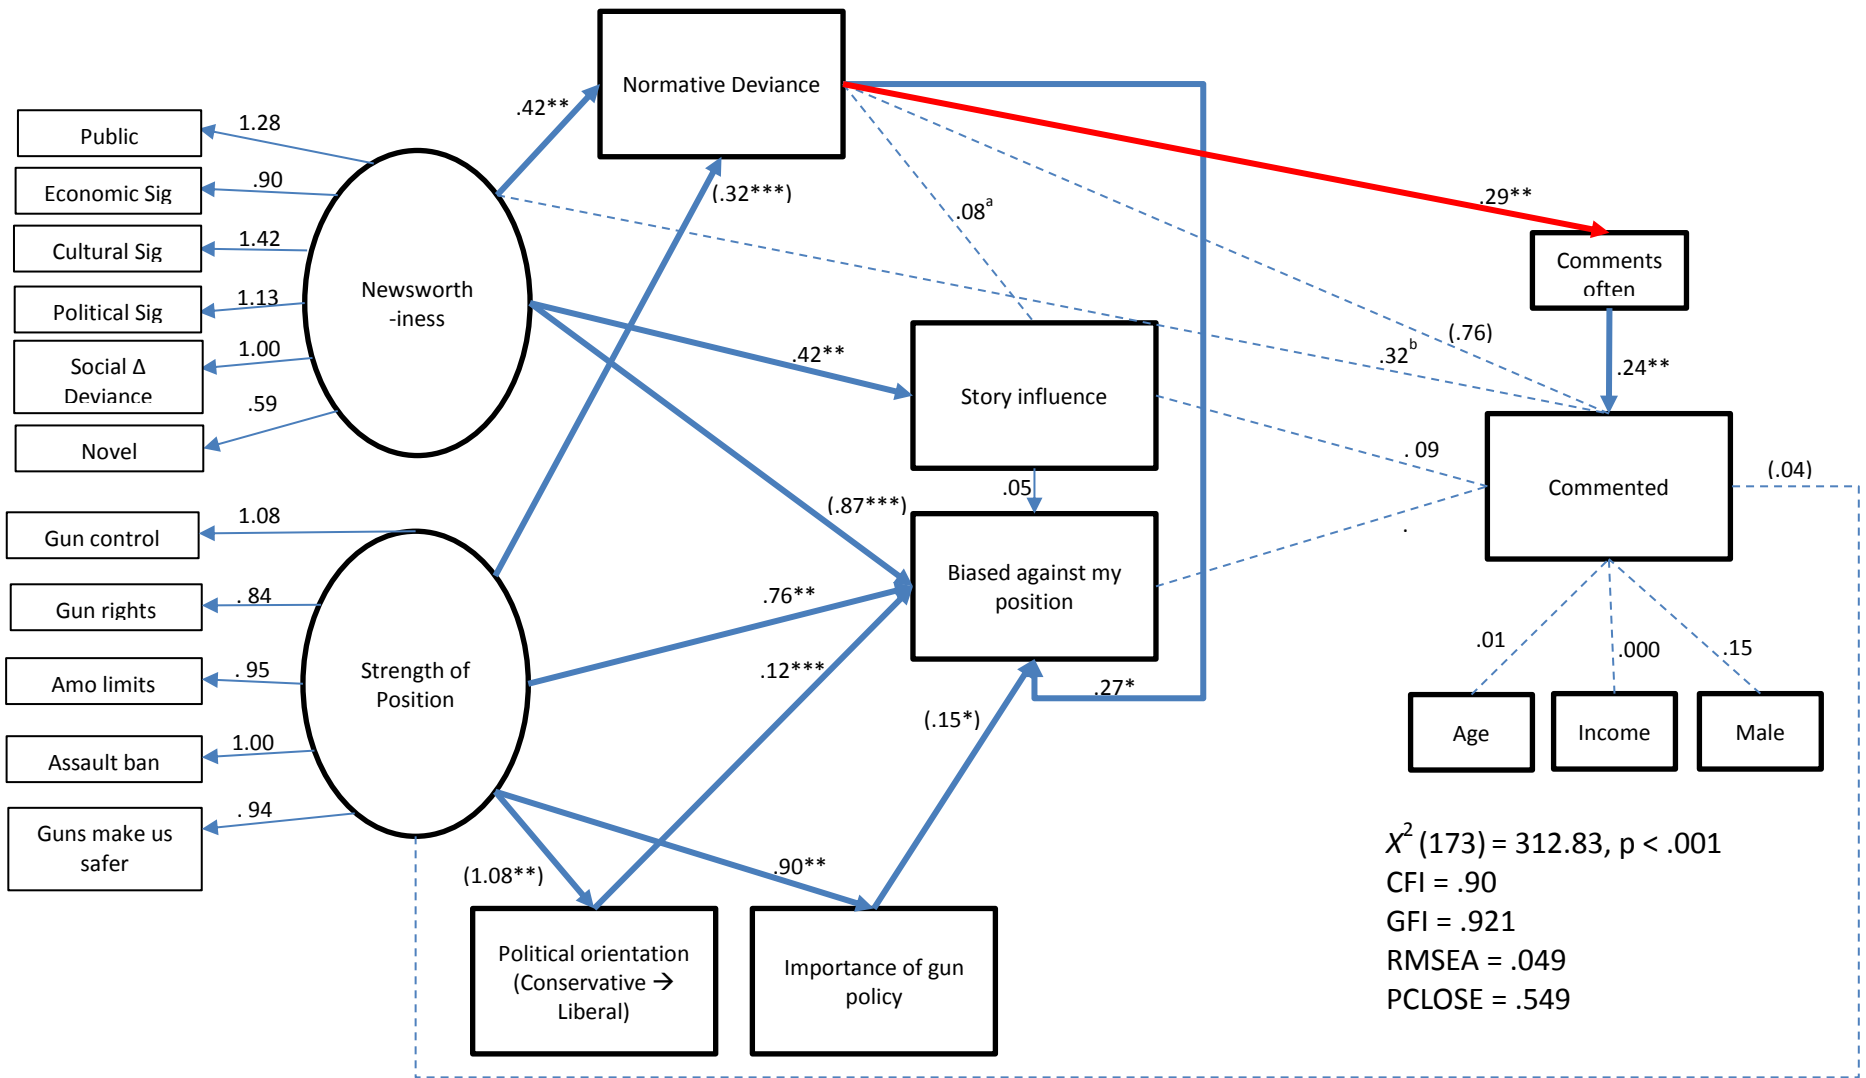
Normative Deviance

.42**

(.32***)

.08$^{a}$

.29**

Comments often

Public
1.28
Economic Sig
.90
Cultural Sig
1.42
Political Sig
1.13
Social Δ Deviance
1.00
.59
Novel

Newsworth -iness

.42**

Story influence

.32$^{b}$

(.76)

.24**

Commented

. 09

(.04)

.05

(.87***)

Biased against my position

Gun control
1.08
Gun rights
. 84
Amo limits
. 95
Assault ban
1.00
Guns make us safer
. 94

Strength of Position

.76**

.12***

.27*

(.15*)

.01
.000
.15

Age
Income
Male

(1.08**)

.90**

Political orientation (Conservative → Liberal)

Importance of gun policy

$X^2$ (173) = 312.83, p < .001
CFI = .90
GFI = .921
RMSEA = .049
PCLOSE = .549